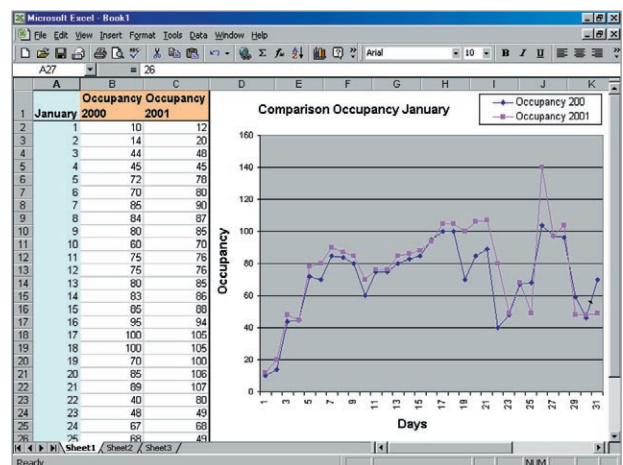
Microsoft Excel - Book1

File Edit View Insert Format Tools Data Window Help

Arial 10 B I U

A27 = 26

| | A | B | C |
|---|---|---|---|
| 1 | January | Occupancy 2000 | Occupancy 2001 |
| 2 | 1 | 10 | 12 |
| 3 | 2 | 14 | 20 |
| 4 | 3 | 44 | 48 |
| 5 | 4 | 45 | 45 |
| 6 | 5 | 72 | 78 |
| 7 | 6 | 70 | 80 |
| 8 | 7 | 85 | 90 |
| 9 | 8 | 84 | 87 |
| 10 | 9 | 80 | 85 |
| 11 | 10 | 60 | 70 |
| 12 | 11 | 75 | 76 |
| 13 | 12 | 75 | 76 |
| 14 | 13 | 80 | 85 |
| 15 | 14 | 83 | 86 |
| 16 | 15 | 85 | 88 |
| 17 | 16 | 95 | 94 |
| 18 | 17 | 100 | 105 |
| 19 | 18 | 100 | 105 |
| 20 | 19 | 70 | 100 |
| 21 | 20 | 85 | 106 |
| 22 | 21 | 89 | 107 |
| 23 | 22 | 40 | 80 |
| 24 | 23 | 48 | 49 |
| 25 | 24 | 67 | 68 |
| 26 | 25 | 68 | 49 |

Comparison Occupancy January

Occupancy 200
Occupancy 2001

Occupancy

160
140
120
100
80
60
40
20
0

1 3 5 7 9 11 13 15 17 19 21 23 25 27 29 31

Days

Sheet1 Sheet2 Sheet3

Ready NUM